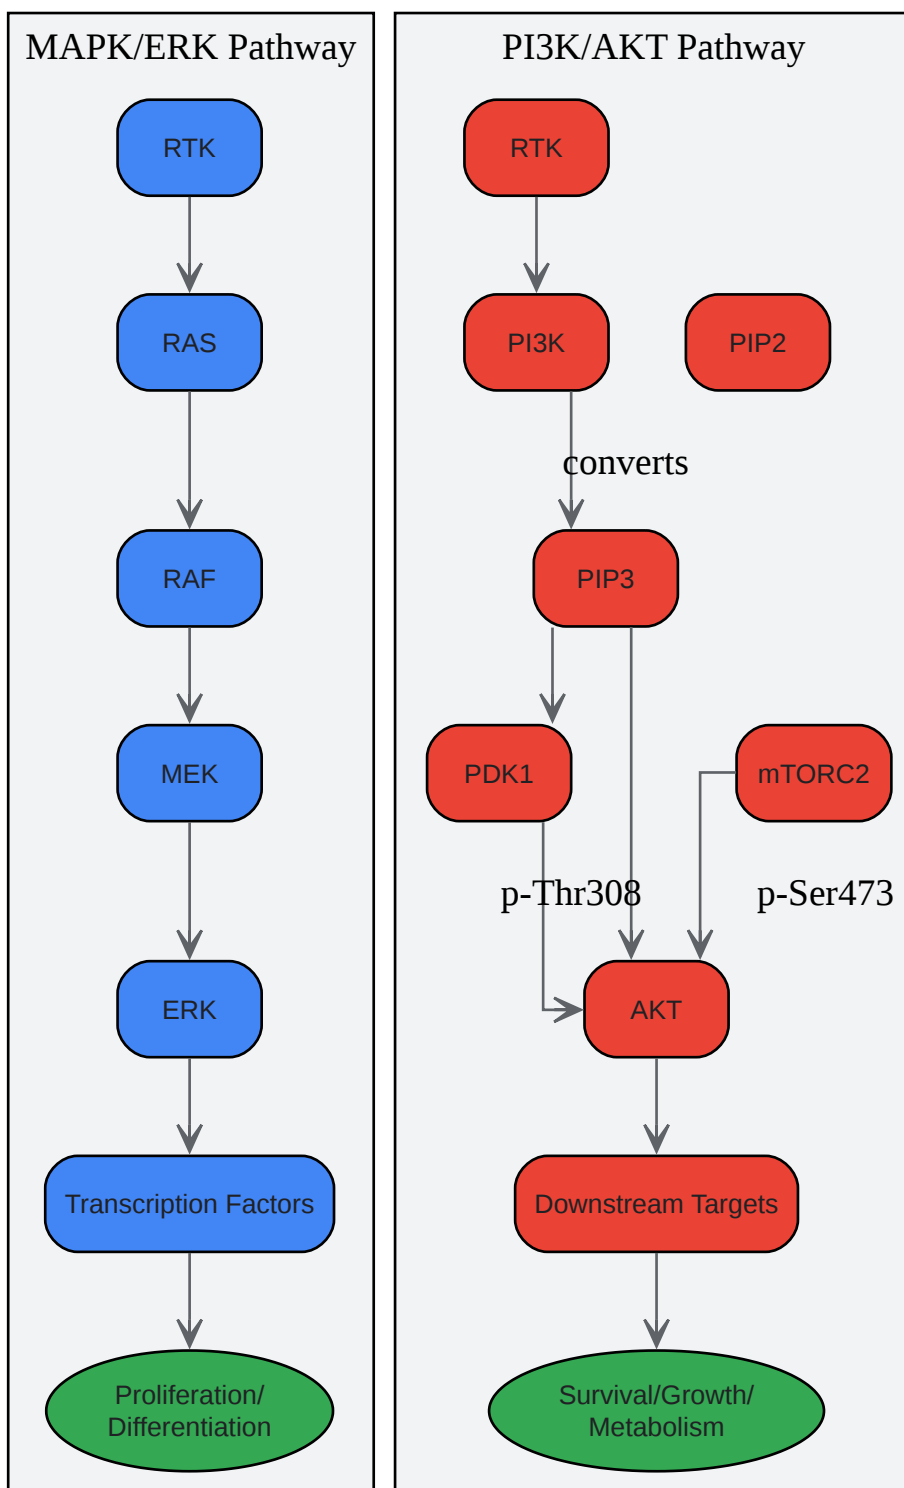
MAPK/ERK Pathway

RTK

RAS

RAF

MEK

ERK

Transcription Factors

Proliferation/
Differentiation

PI3K/AKT Pathway

RTK

PI3K

PIP2

converts

PIP3

PDK1

mTORC2

p-Thr308

p-Ser473

AKT

Downstream Targets

Survival/Growth/
Metabolism